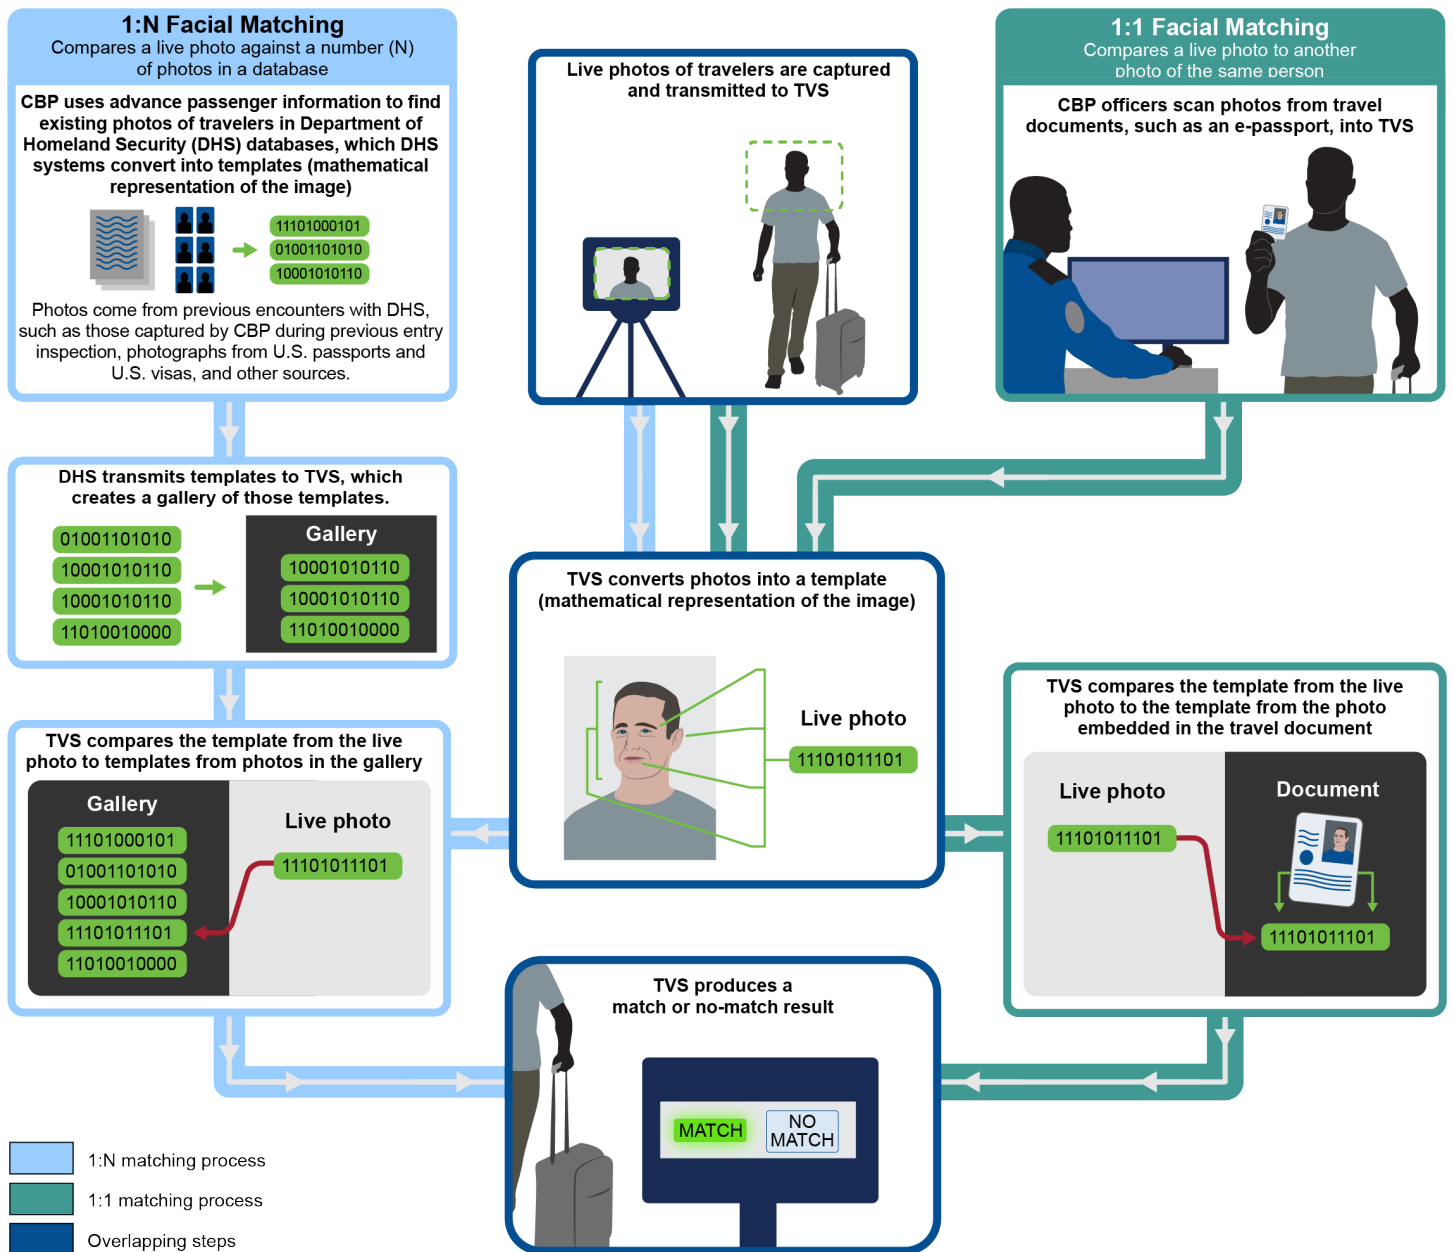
1:N Facial Matching
Compares a live photo against a number (N) of photos in a database

CBP uses advance passenger information to find existing photos of travelers in Department of Homeland Security (DHS) databases, which DHS systems convert into templates (mathematical representation of the image)

11101000101
01001101010
10001010110

Photos come from previous encounters with DHS, such as those captured by CBP during previous entry inspection, photographs from U.S. passports and U.S. visas, and other sources.

Live photos of travelers are captured and transmitted to TVS

1:1 Facial Matching
Compares a live photo to another photo of the same person

CBP officers scan photos from travel documents, such as an e-passport, into TVS

DHS transmits templates to TVS, which creates a gallery of those templates.

01001101010
10001010110
10001010110
11010010000

Gallery
10001010110
10001010110
11010010000

TVS converts photos into a template (mathematical representation of the image)

Live photo
11101011101

TVS compares the template from the live photo to templates from photos in the gallery

Gallery
11101000101
01001101010
10001010110
11101011101
11010010000

Live photo
11101011101

TVS compares the template from the live photo to the template from the photo embedded in the travel document

Live photo
11101011101

Document
11101011101

TVS produces a match or no-match result

MATCH
NO MATCH

1:N matching process
1:1 matching process
Overlapping steps